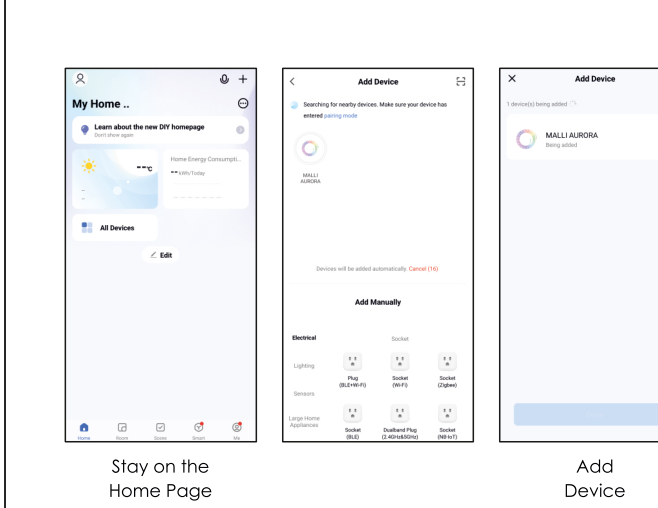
My Home ..

Learn about the new DIY homepage
Don't show again

--°c

Home Energy Consumpti...
-- kWh/Today

All Devices

Edit

Home Room Scene Smart Me

Stay on the Home Page

Add Device

Searching for nearby devices. Make sure your device has entered pairing mode

MALLI AURORA

Devices will be added automatically. Cancel (16)

Add Manually

Electrical

Socket

Lighting

Plug (BLE+Wi-Fi)

Socket (Wi-Fi)

Socket (Zigbee)

Sensors

Large Home Appliances

Socket (BLE)

Dualband Plug (2.4GHz&5GHz)

Socket (NB-IoT)

Add Device

1 device(s) being added

MALLI AURORA
Being added

Add Device